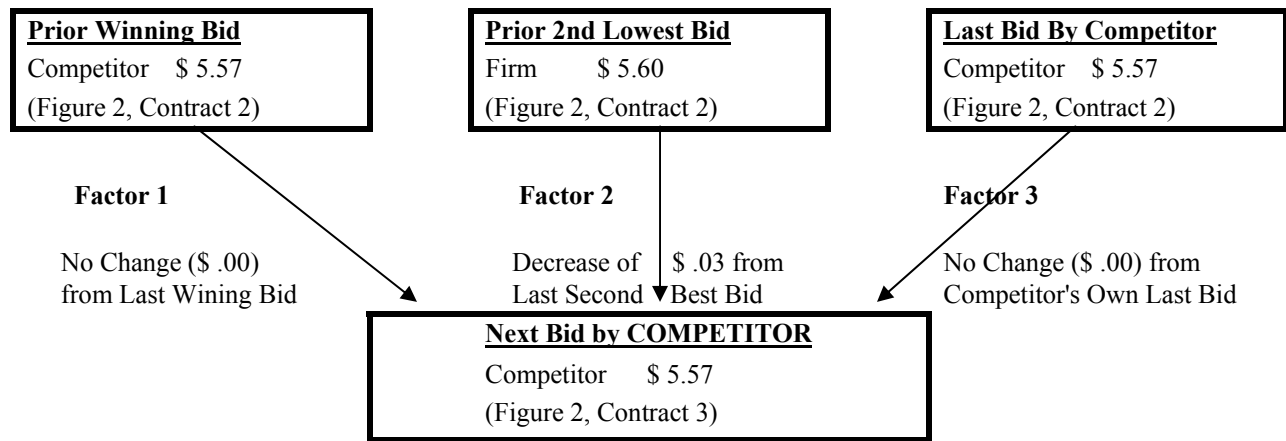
**Prior Winning Bid**
Competitor $ 5.57
(Figure 2, Contract 2)

**Prior 2nd Lowest Bid**
Firm $ 5.60
(Figure 2, Contract 2)

**Last Bid By Competitor**
Competitor $ 5.57
(Figure 2, Contract 2)

**Factor 1**

No Change ($ .00)
from Last Wining Bid

**Factor 2**

Decrease of $ .03 from
Last Second Best Bid

**Factor 3**

No Change ($ .00) from
Competitor's Own Last Bid

**Next Bid by COMPETITOR**
Competitor $ 5.57
(Figure 2, Contract 3)